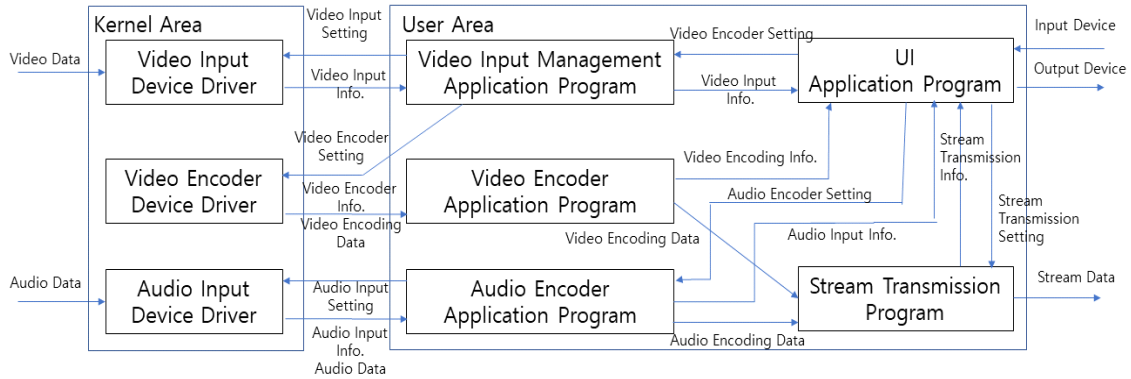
Kernel Area

Video Data

Video Input Device Driver

Video Encoder Device Driver

Audio Data

Audio Input Device Driver

Video Input Setting

Video Input Info.

Video Encoder Setting

Video Encoder Info.

Video Encoding Data

Audio Input Setting

Audio Input Info.

Audio Data

User Area

Video Input Management Application Program

Video Encoder Setting

Video Input Info.

UI Application Program

Input Device

Output Device

Video Encoder Application Program

Video Encoding Info.

Audio Encoder Setting

Video Encoding Data

Audio Input Info.

Stream Transmission Info.

Stream Transmission Setting

Audio Encoder Application Program

Stream Transmission Program

Stream Data

Audio Encoding Data